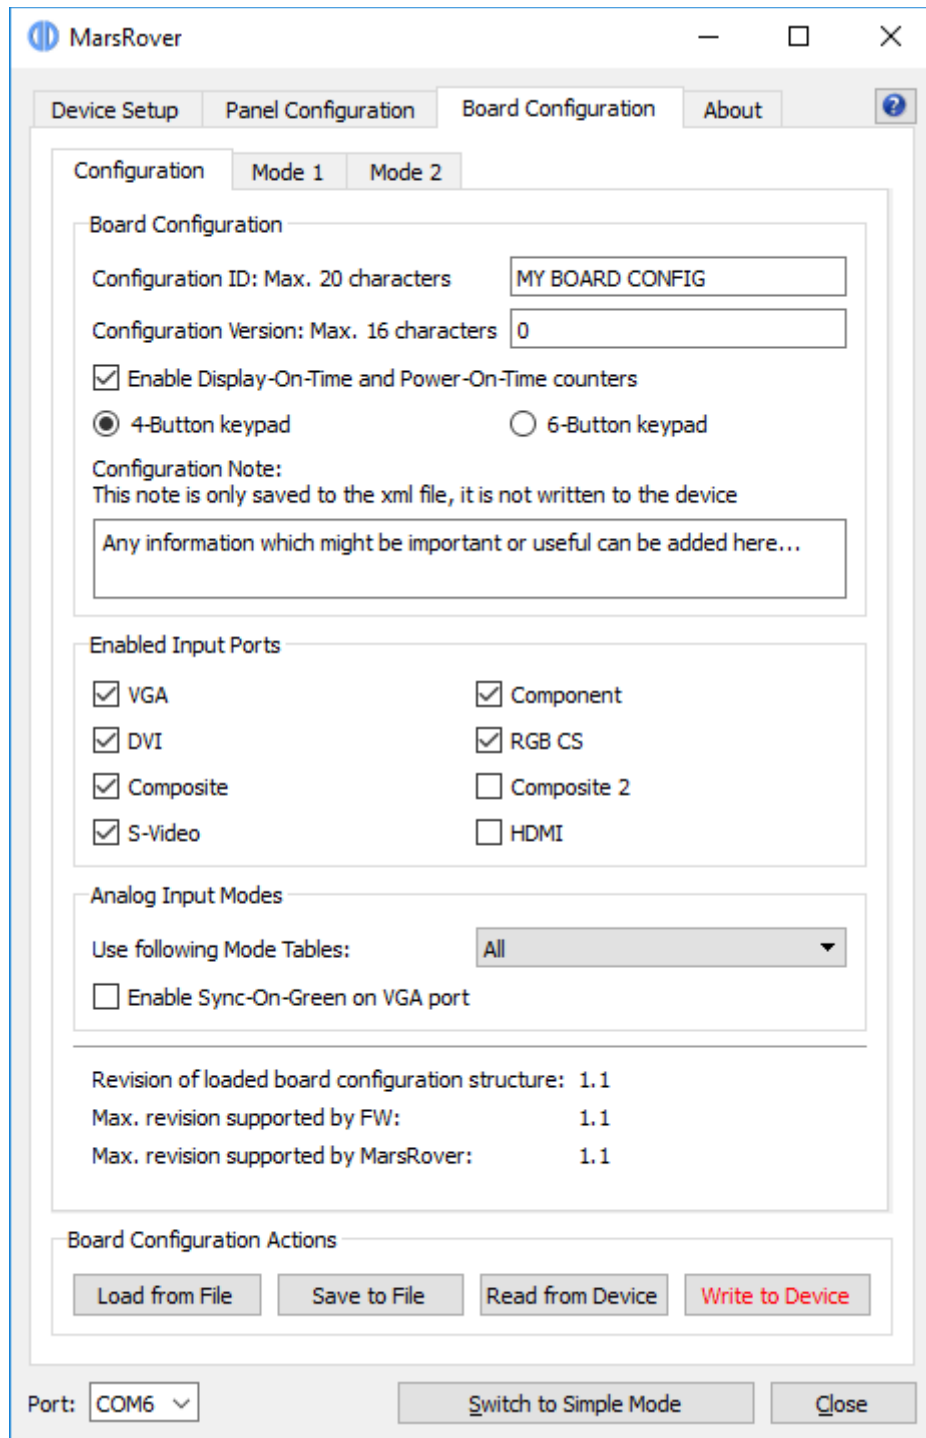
MarsRover

Device Setup | Panel Configuration | Board Configuration | About

Configuration | Mode 1 | Mode 2

Board Configuration

Configuration ID: Max. 20 characters MY BOARD CONFIG

Configuration Version: Max. 16 characters 0

Enable Display-On-Time and Power-On-Time counters

4-Button keypad 6-Button keypad

Configuration Note:
This note is only saved to the xml file, it is not written to the device

Any information which might be important or useful can be added here...

Enabled Input Ports

VGA Component

DVI RGB CS

Composite Composite 2

S-Video HDMI

Analog Input Modes

Use following Mode Tables: All

Enable Sync-On-Green on VGA port

Revision of loaded board configuration structure: 1.1

Max. revision supported by FW: 1.1

Max. revision supported by MarsRover: 1.1

Board Configuration Actions

Load from File | Save to File | Read from Device | Write to Device

Port: COM6 | Switch to Simple Mode | Close